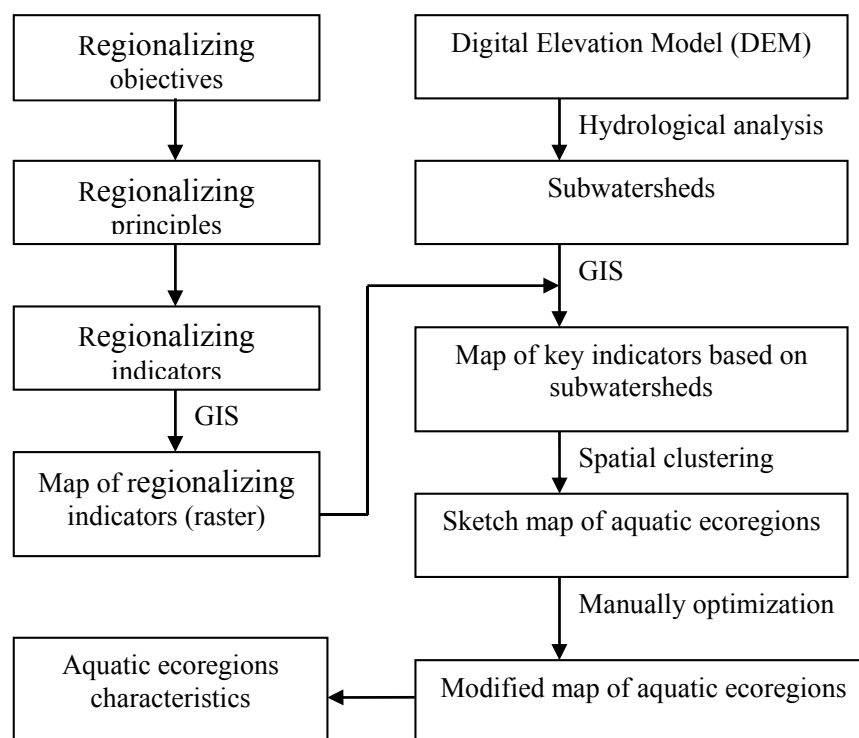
Regionalizing objectives

Regionalizing principles

Regionalizing indicators

GIS

Map of regionalizing indicators (raster)

Digital Elevation Model (DEM)

Hydrological analysis

Subwatersheds

GIS

Map of key indicators based on subwatersheds

Spatial clustering

Sketch map of aquatic ecoregions

Manually optimization

Modified map of aquatic ecoregions

Aquatic ecoregions characteristics